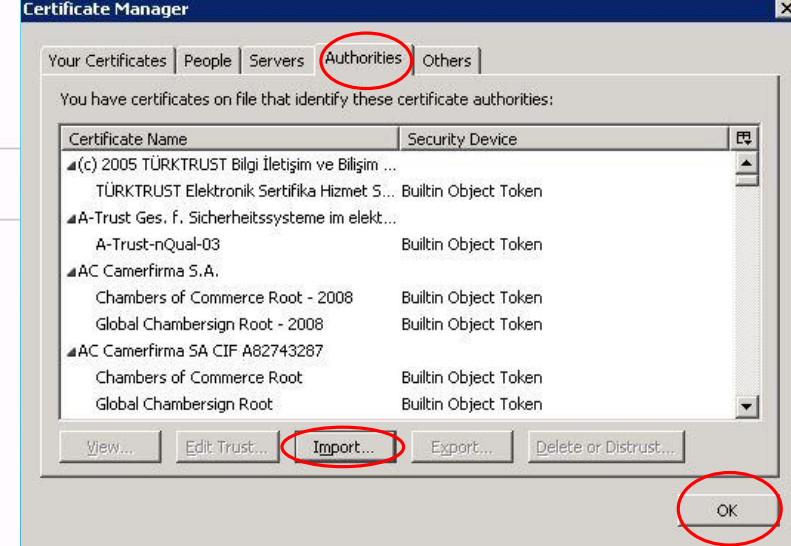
Certificate Manager

Your Certificates | People | Servers | Authorities | Others

You have certificates on file that identify these certificate authorities:

| Certificate Name | Security Device |
|---|---|
| (c) 2005 TÜRKTRUST Bilgi İletişim ve Bilişim ... | |
| TÜRKTRUST Elektronik Sertifika Hizmet S... | Builtin Object Token |
| A-Trust Ges. f. Sicherheitssysteme im elekt... | |
| A-Trust-nQual-03 | Builtin Object Token |
| AC Camerfirma S.A. | |
| Chambers of Commerce Root - 2008 | Builtin Object Token |
| Global Chambersign Root - 2008 | Builtin Object Token |
| AC Camerfirma SA CIF A82743287 | |
| Chambers of Commerce Root | Builtin Object Token |
| Global Chambersign Root | Builtin Object Token |

View... Edit Trust... Import... Export... Delete or Distrust...

OK